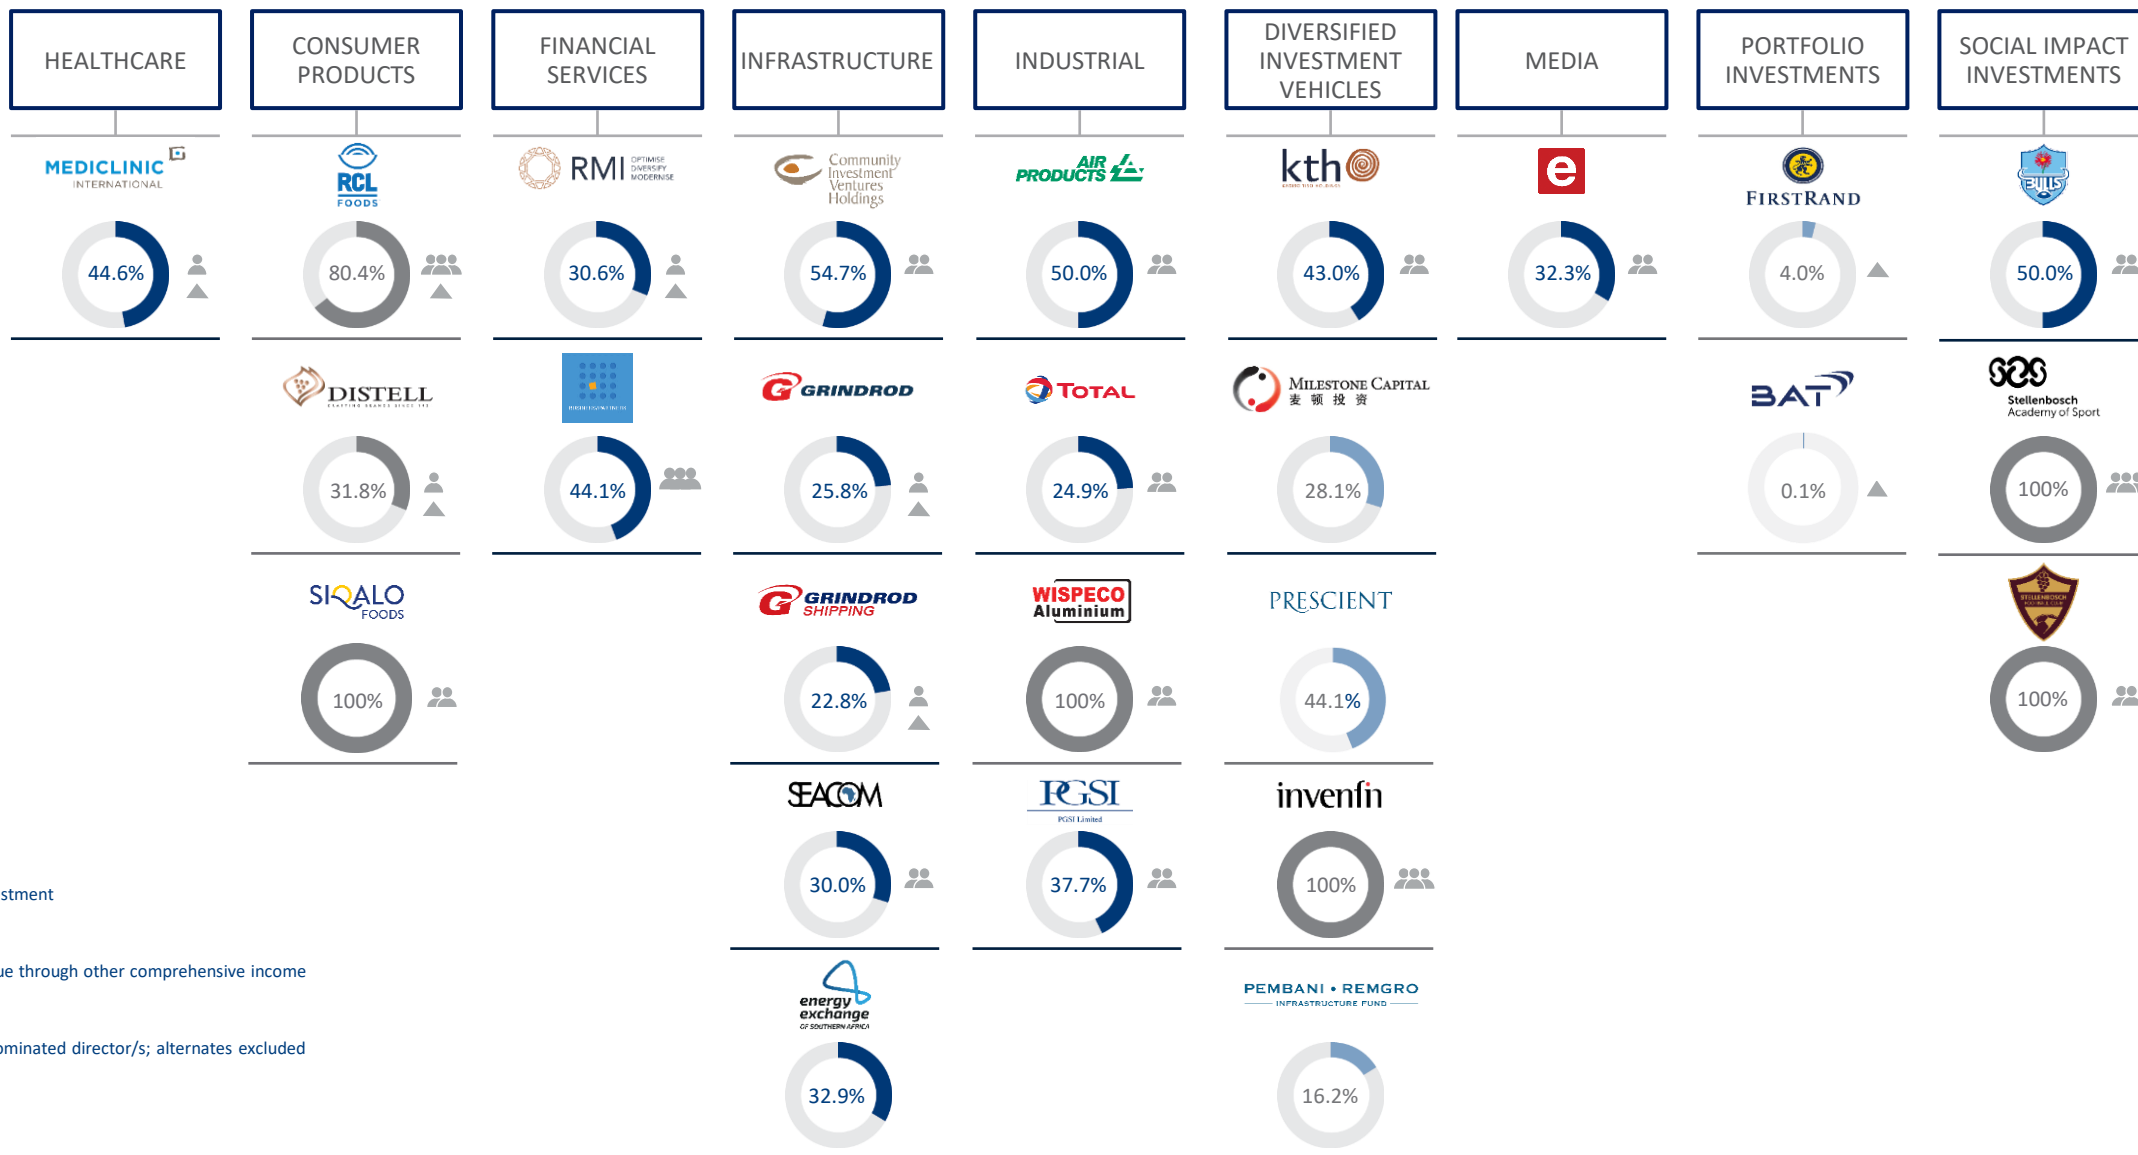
HEALTHCARE

MEDICLINIC INTERNATIONAL
44.6%

CONSUMER PRODUCTS

RCL FOODS
80.4%

DISTELL
31.8%

SIQALO FOODS
100%

FINANCIAL SERVICES

RMI OPTIMISE DIVERSIFY MODERNISE
30.6%

44.1%

INFRASTRUCTURE

Community Investment Ventures Holdings
54.7%

GRINDROD
25.8%

GRINDROD SHIPPING
22.8%

SEACOM
30.0%

energy exchange OF SOUTHERN AFRICA
32.9%

INDUSTRIAL

AIR PRODUCTS
50.0%

TOTAL
24.9%

WISPECO Aluminium
100%

PGSI
PGSI Limited
37.7%

DIVERSIFIED INVESTMENT VEHICLES

kth
43.0%

MILESTONE CAPITAL
28.1%

PRESCIENT
44.1%

invenfin
100%

PEMBANI • REMGRO INFRASTRUCTURE FUND
16.2%

MEDIA

e
32.3%

PORTFOLIO INVESTMENTS

FIRSTRAND
4.0%

BAT
0.1%

SOCIAL IMPACT INVESTMENTS

BULLS
50.0%

Stellenbosch Academy of Sport
100%

STELLENBOSCH
100%

stment

ue through other comprehensive income

ominated director/s; alternates excluded